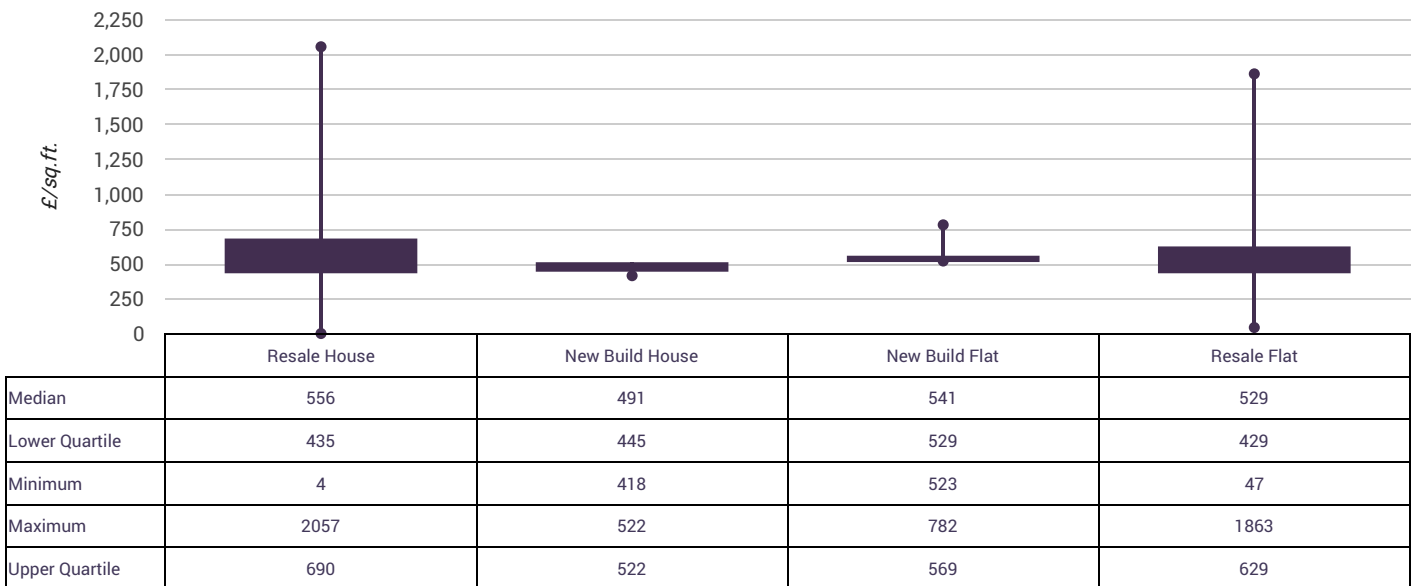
2,250
2,000
1,750
1,500
1,250
1,000
750
500
250
0

£/sq.ft.

| | Resale House | New Build House | New Build Flat | Resale Flat |
|---|---|---|---|---|
| Median | 556 | 491 | 541 | 529 |
| Lower Quartile | 435 | 445 | 529 | 429 |
| Minimum | 4 | 418 | 523 | 47 |
| Maximum | 2057 | 522 | 782 | 1863 |
| Upper Quartile | 690 | 522 | 569 | 629 |